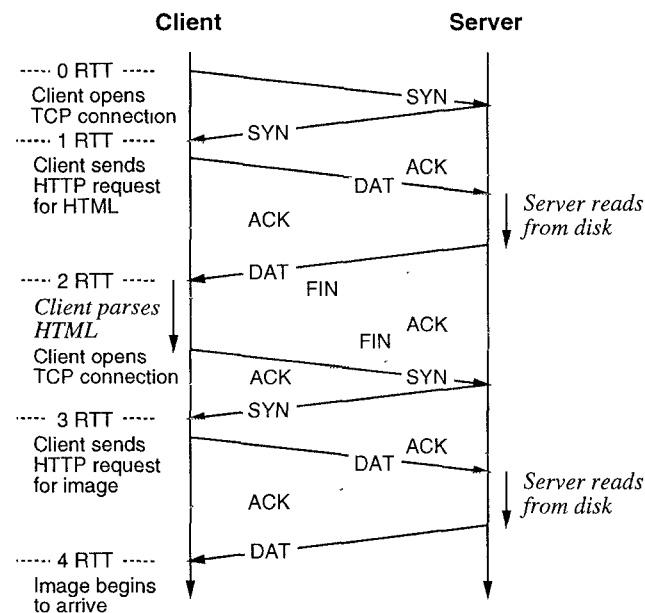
Client

Server

----- 0 RTT -----
Client opens TCP connection

SYN

SYN

----- 1 RTT -----
Client sends HTTP request for HTML

ACK

DAT

Server reads from disk

ACK

DAT

----- 2 RTT -----

FIN

Client parses HTML

ACK

FIN

Client opens TCP connection

ACK

SYN

SYN

----- 3 RTT -----
Client sends HTTP request for image

ACK

DAT

Server reads from disk

ACK

DAT

----- 4 RTT -----
Image begins to arrive